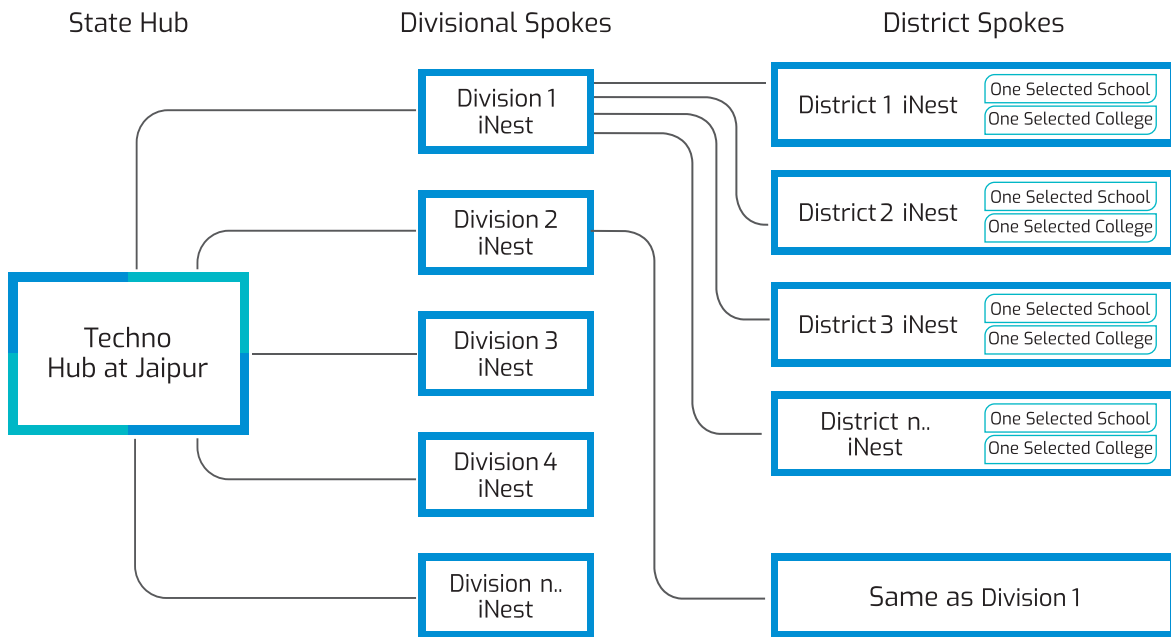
State Hub

Divisional Spokes

District Spokes

Techno Hub at Jaipur

Division 1 iNest

Division 2 iNest

Division 3 iNest

Division 4 iNest

Division n.. iNest

District 1 iNest

One Selected School

One Selected College

District 2 iNest

One Selected School

One Selected College

District 3 iNest

One Selected School

One Selected College

District n.. iNest

One Selected School

One Selected College

Same as Division 1